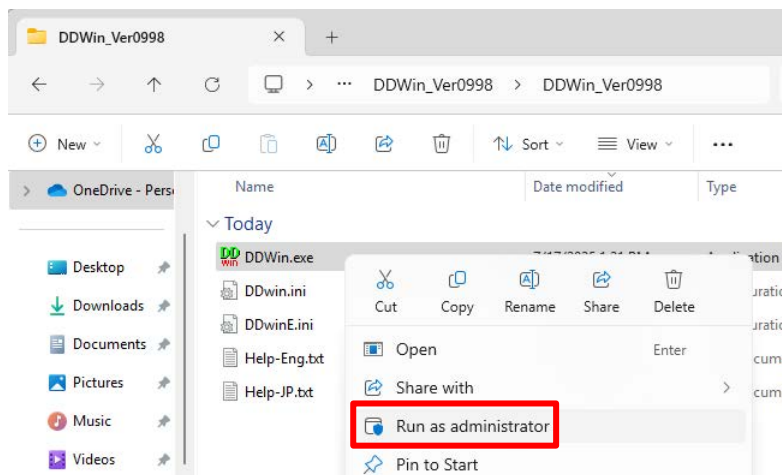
DDWin_Ver0998 × +

← → ↑ C > ··· DDWin_Ver0998 > DDWin_Ver0998

New Sort View ···

OneDrive - Pers

Name Date modified Type

Today

Desktop
Downloads
Documents
Pictures
Music
Videos

DDWin.exe
DDwin.ini
DDwinE.ini
Help-Eng.txt
Help-JP.txt

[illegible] Application

Cut Copy Rename Share Delete

Open Enter

Share with

Run as administrator

Pin to Start